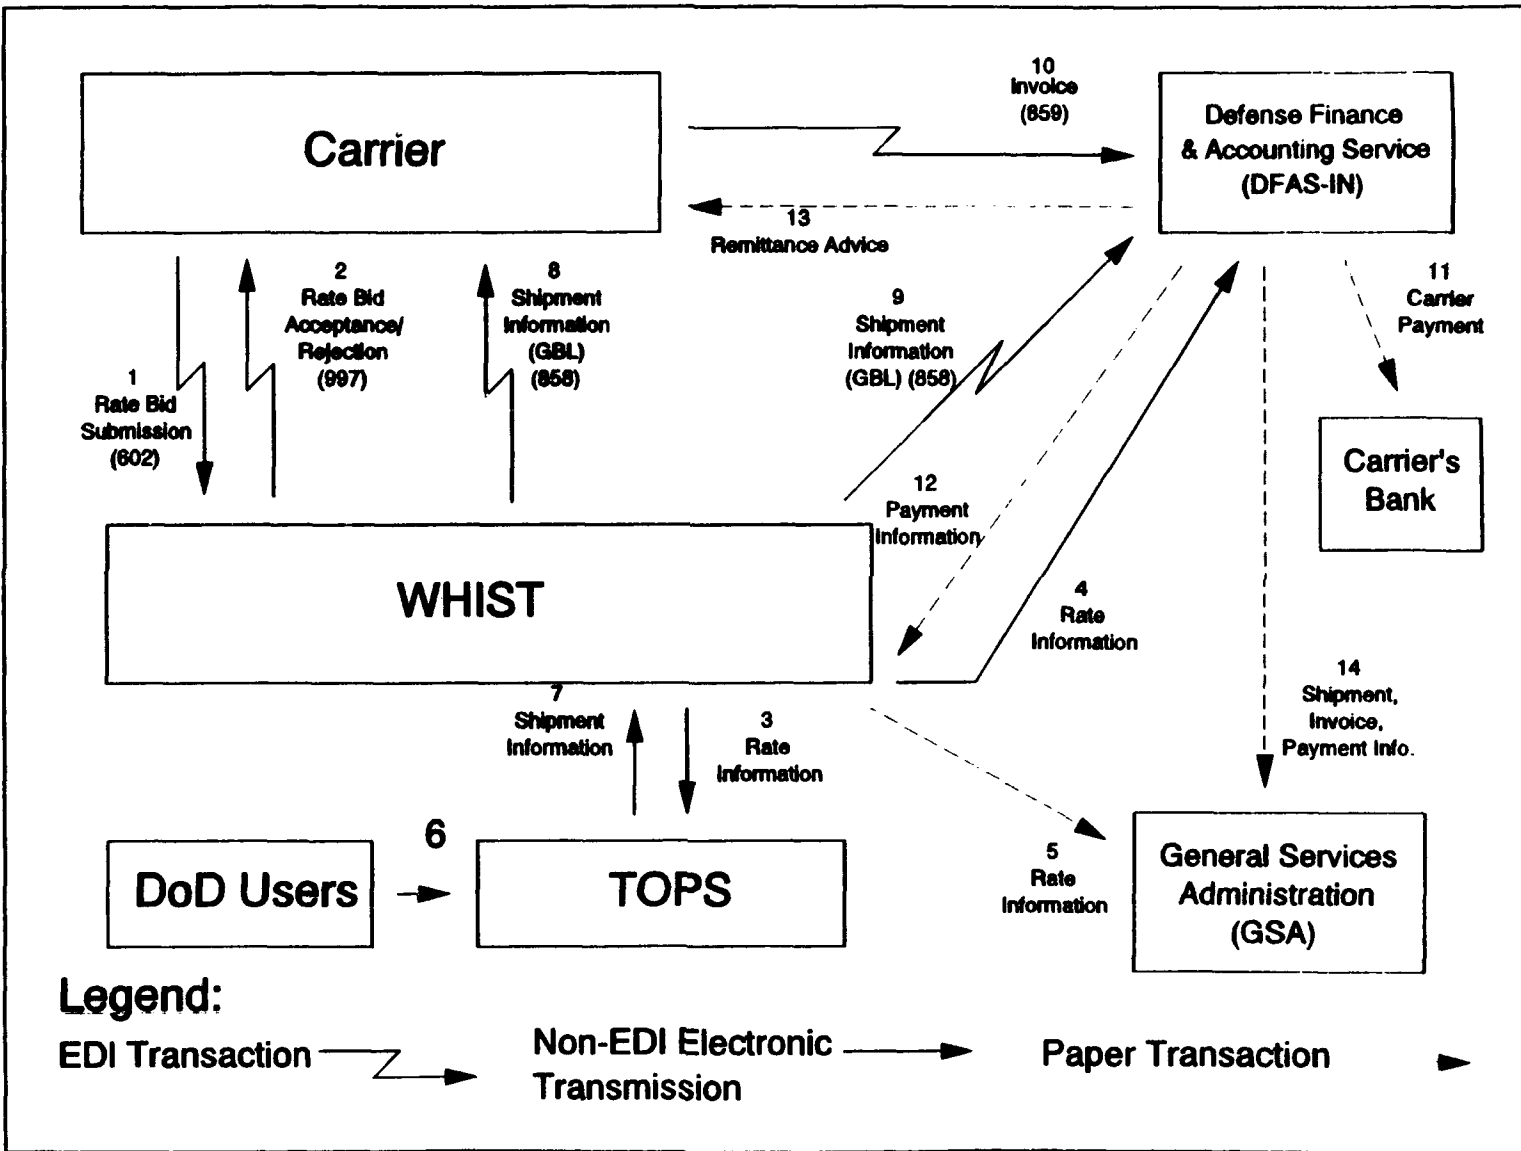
Carrier

10
Invoice
(859)

Defense Finance
& Accounting Service
(DFAS-IN)

13
Remittance Advice

2
Rate Bid
Acceptance/
Rejection
(997)

8
Shipment
Information
(GBL)
(858)

9
Shipment
Information
(GBL) (858)

11
Carrier
Payment

1
Rate Bid
Submission
(602)

Carrier's
Bank

12
Payment
Information

WHIST

4
Rate
Information

7
Shipment
Information

3
Rate
Information

14
Shipment,
Invoice,
Payment Info.

6

DoD Users

TOPS

5
Rate
Information

General Services
Administration
(GSA)

Legend:

EDI Transaction

Non-EDI Electronic
Transmission

Paper Transaction